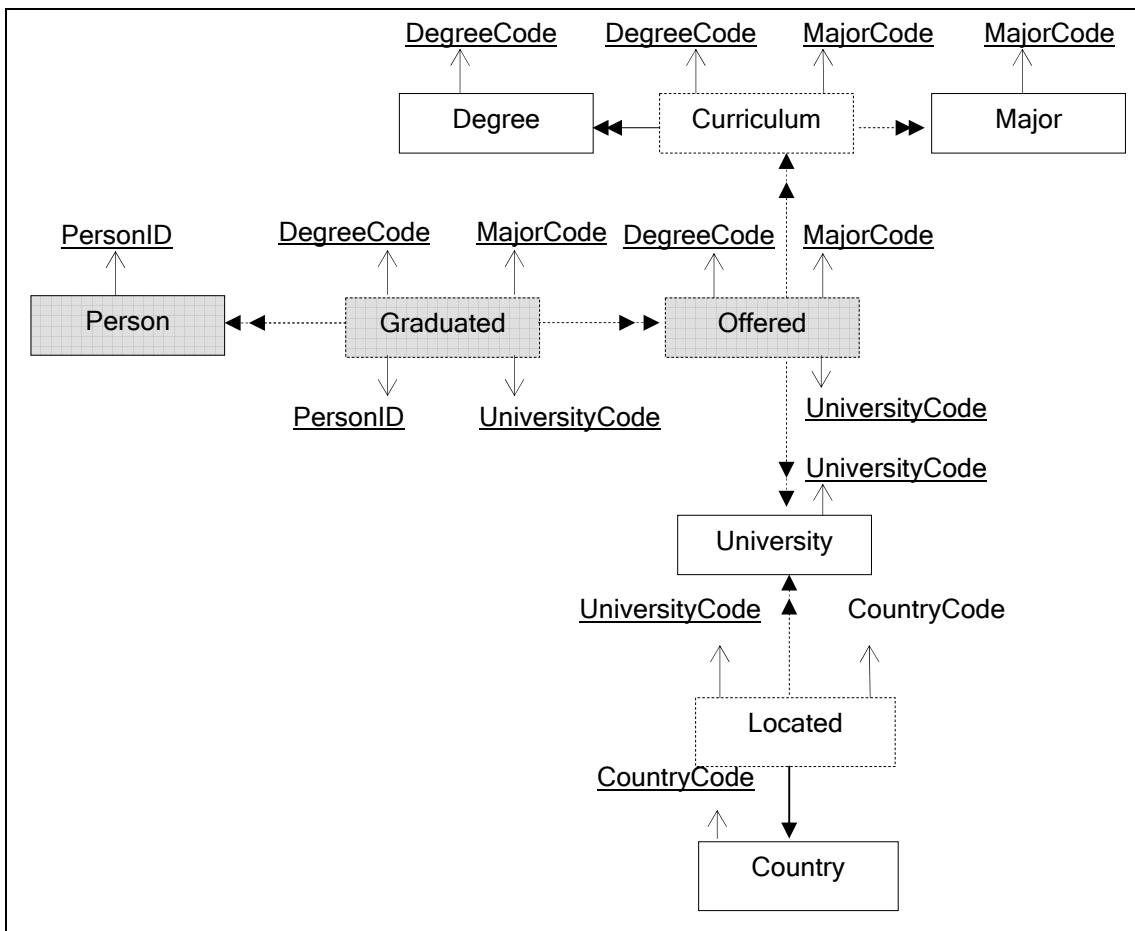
DegreeCode
DegreeCode
MajorCode
MajorCode
Degree
Curriculum
Major
PersonID
DegreeCode
MajorCode
DegreeCode
MajorCode
Person
Graduated
Offered
PersonID
UniversityCode
UniversityCode
UniversityCode
University
UniversityCode
CountryCode
Located
CountryCode
Country